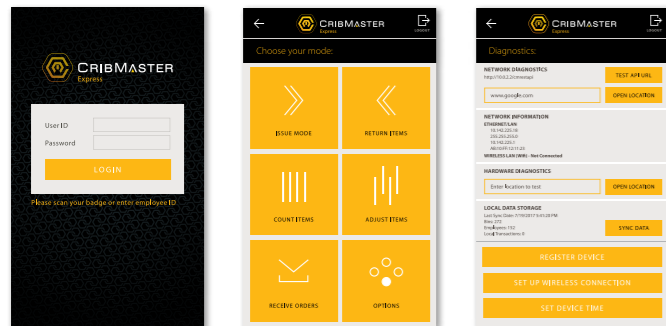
CRIBMASTER
Express

User ID
Password
LOGIN
Please scan your badge or enter employee ID

CRIBMASTER
LOGOUT
Choose your mode:
ISSUE MODE
RETURN ITEMS
COUNT ITEMS
ADJUST ITEMS
RECEIVE ORDERS
OPTIONS

CRIBMASTER
LOGOUT
Diagnostics:
NETWORK DIAGNOSTICS
http://10.2.2.26/cmwebapi
TEST API URL
www.google.com
OPEN LOCATION
NETWORK INFORMATION
ETHERNET/LAN
10.142.225.16
255.255.255.0
10.142.225.1
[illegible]
WIRELESS LAN (WiFi) - Not Connected
HARDWARE DIAGNOSTICS
Enter location to test
OPEN LOCATION
LOCAL DATA STORAGE
Last Sync Date: 7/19/2017 5:01:28 PM
Bins: 275
Employees: 152
Local Transactions: 0
SYNC DATA
REGISTER DEVICE
SET UP WIRELESS CONNECTION
SET DEVICE TIME